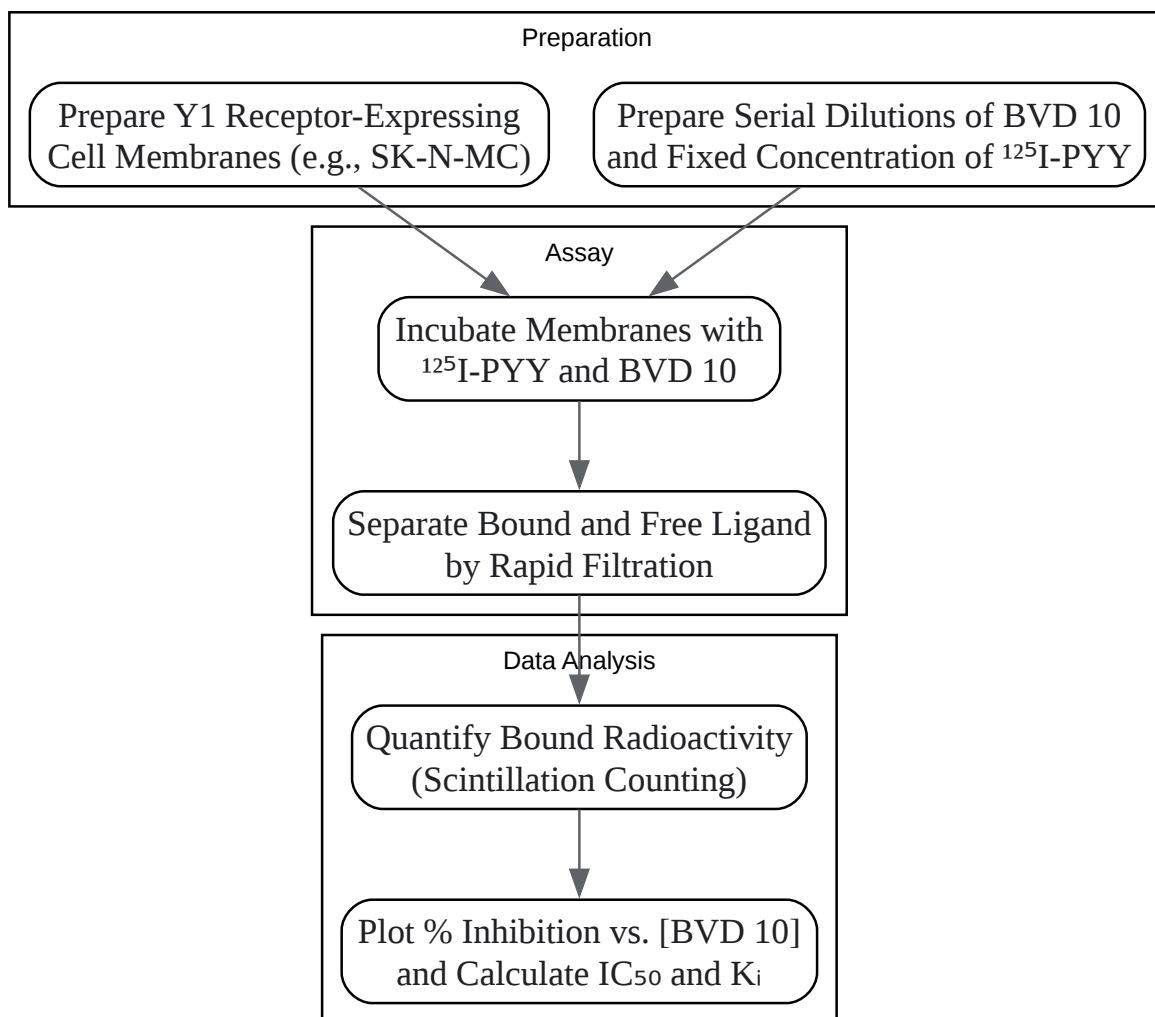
Preparation

Prepare Y1 Receptor-Expressing Cell Membranes (e.g., SK-N-MC)

Prepare Serial Dilutions of BVD 10 and Fixed Concentration of $^{125}$I-PYY

Assay

Incubate Membranes with $^{125}$I-PYY and BVD 10

Separate Bound and Free Ligand by Rapid Filtration

Data Analysis

Quantify Bound Radioactivity (Scintillation Counting)

Plot % Inhibition vs. [BVD 10] and Calculate $IC_{50}$ and $K_i$